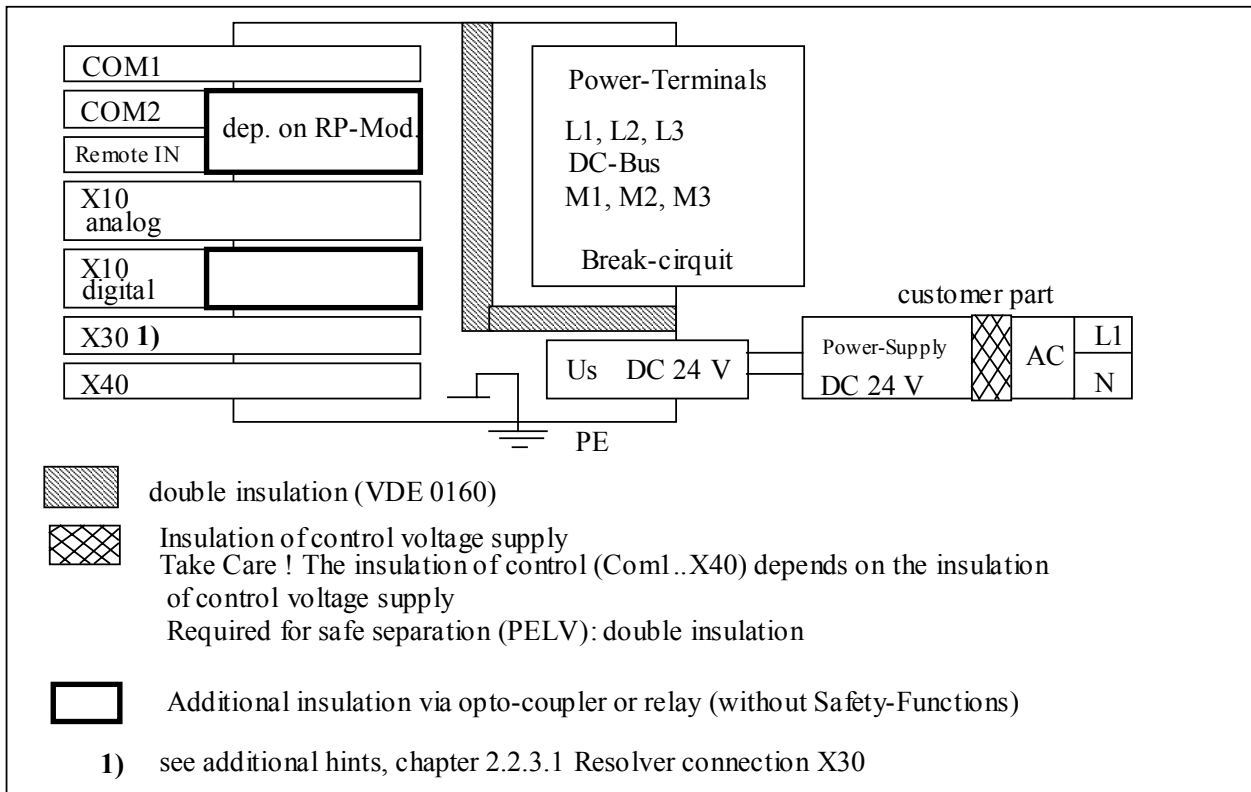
COM1
COM2
dep. on RP-Mod.
Remote IN
X10 analog
X10 digital
X30 **1)**
X40

Power-Terminals
L1, L2, L3
DC-Bus
M1, M2, M3
Break-cirquit

customer part
Us DC 24 V
Power-Supply DC 24 V
AC
L1
N
PE

double insulation (VDE 0160)

Insulation of control voltage supply
Take Care ! The insulation of control (Com1..X40) depends on the insulation of control voltage supply
Required for safe separation (PELV): double insulation

Additional insulation via opto-coupler or relay (without Safety-Functions)

**1)** see additional hints, chapter 2.2.3.1 Resolver connection X30